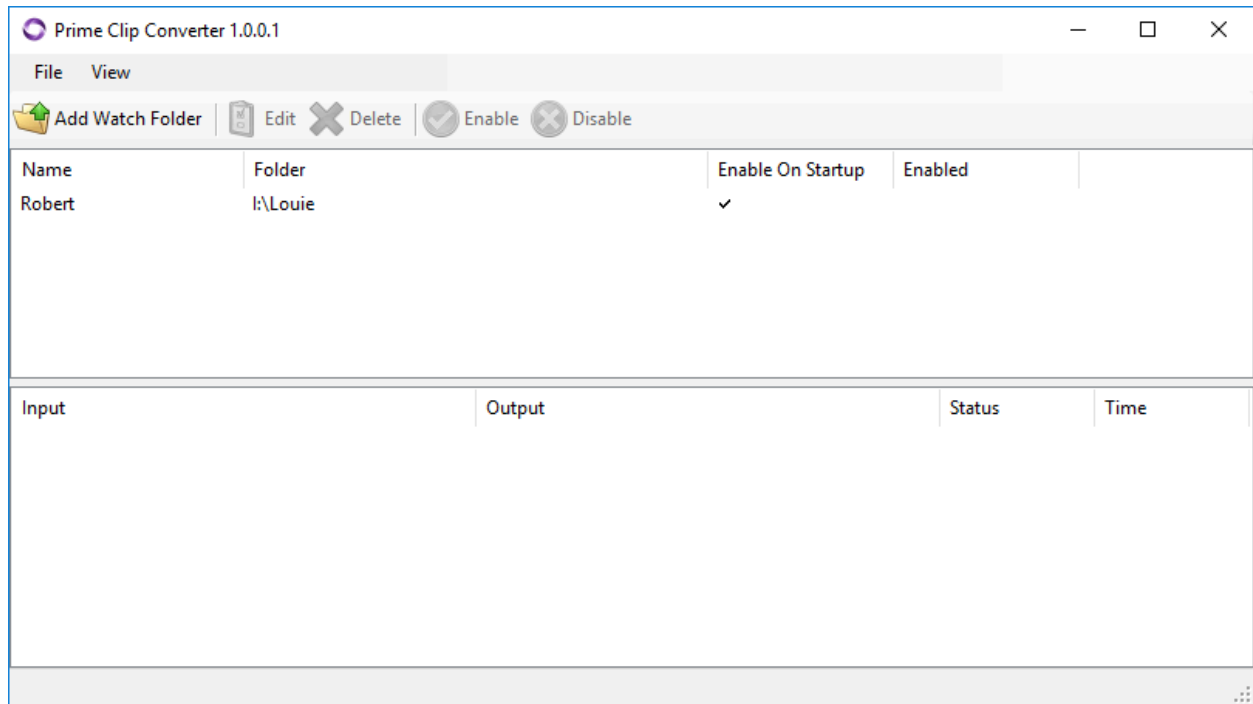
Prime Clip Converter 1.0.0.1

File View

Add Watch Folder Edit Delete Enable Disable

| Name | Folder | Enable On Startup | Enabled |
|---|---|---|---|
| Robert | I:\Louie | ✓ | |

| Input | Output | Status | Time |
|---|---|---|---|